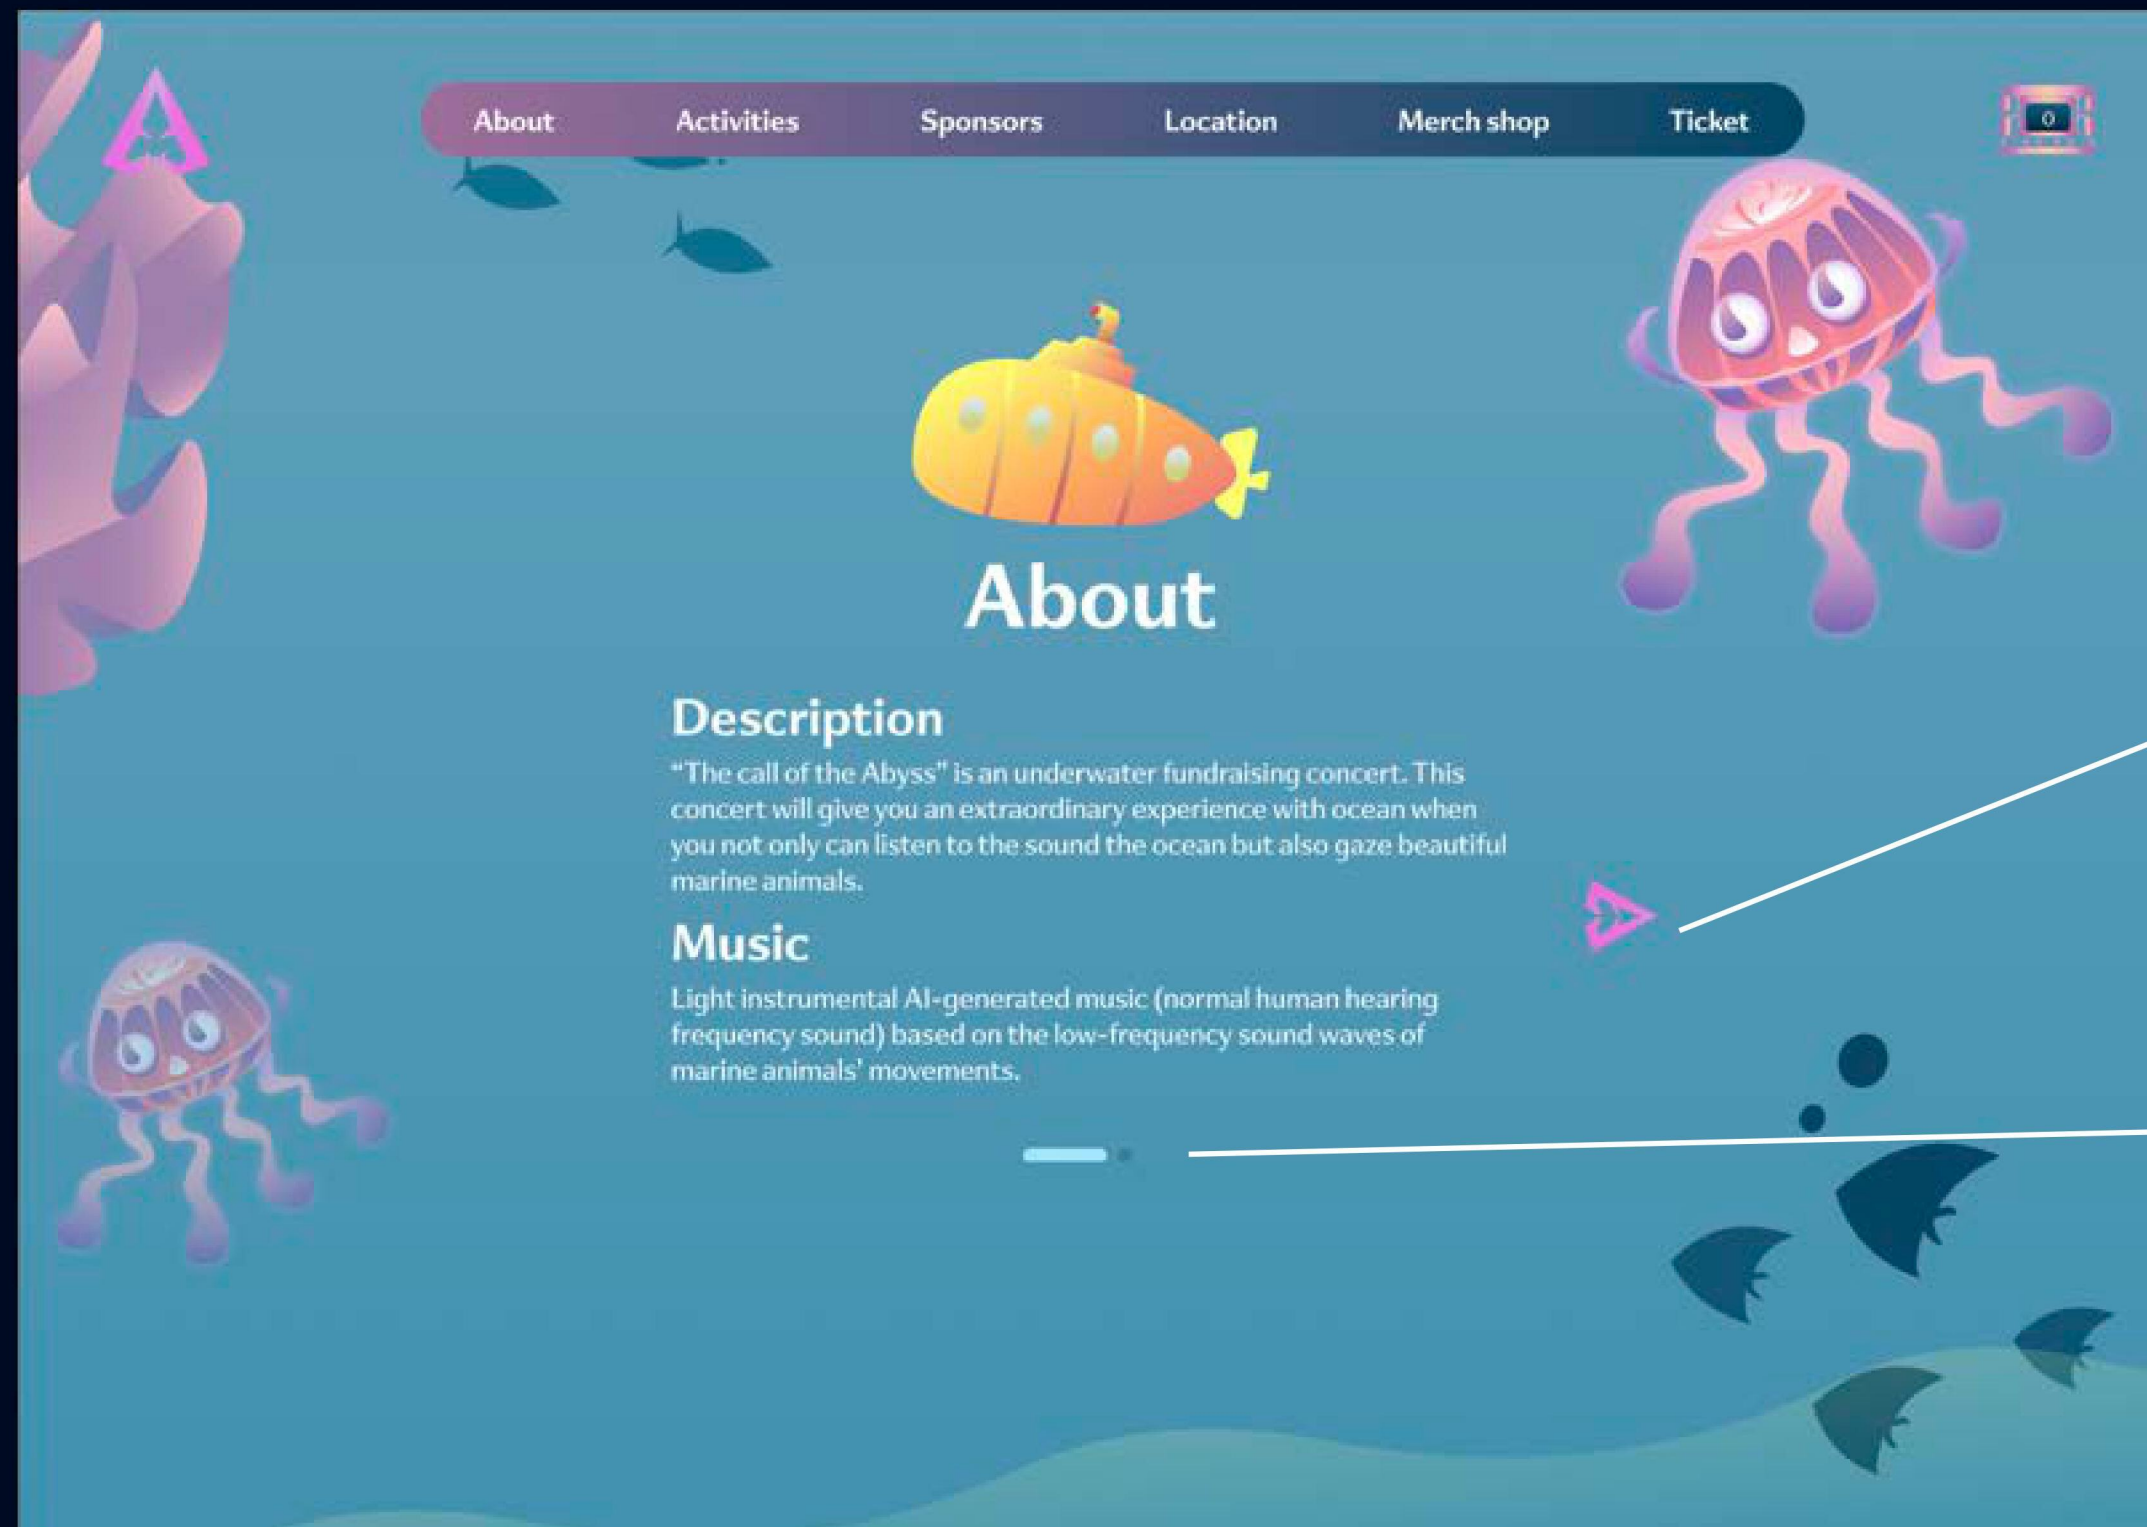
About Activities Sponsors Location Merch shop Ticket

0

About

Description

"The call of the Abyss" is an underwater fundraising concert. This concert will give you an extraordinary experience with ocean when you not only can listen to the sound the ocean but also gaze beautiful marine animals.

Music

Light instrumental AI-generated music (normal human hearing frequency sound) based on the low-frequency sound waves of marine animals' movements.